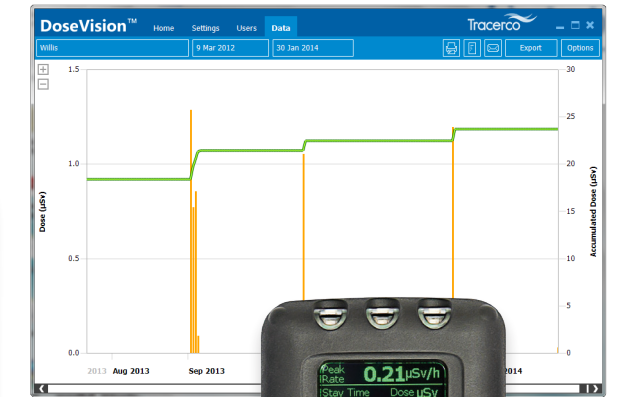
DoseVision™ Home Settings Users Data Tracerco

Willis 9 Mar 2012 30 Jan 2014 Export Options

+
−

1.5
1.0
0.5
0.0

Dose (µSv)

30
25
20
15
10
5
0

Accumulated Dose (µSv)

2013 Aug 2013 Sep 2013 2014

Peak Rate 0.21 µSv/h
Stay Time Dose µSv